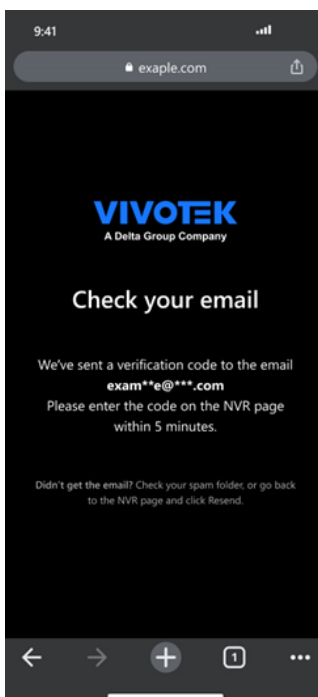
9:41

exaple.com

VIVOTEK
A Delta Group Company

Check your email

We've sent a verification code to the email
exam**e@***.com
Please enter the code on the NVR page within 5 minutes.

Didn't get the email? Check your spam folder, or go back to the NVR page and click Resend.

1